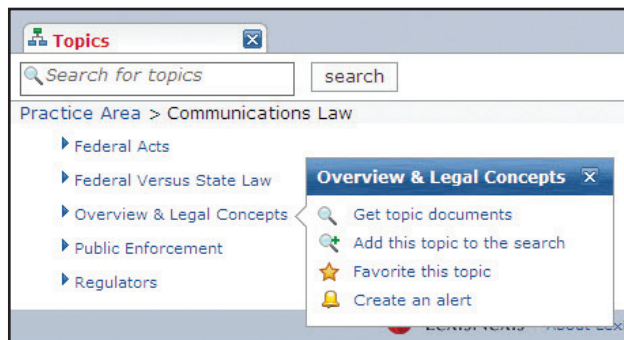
Topics

Search for topics

search

Practice Area > Communications Law

Federal Acts

Federal Versus State Law

Overview & Legal Concepts

Public Enforcement

Regulators

Overview & Legal Concepts

Get topic documents

Add this topic to the search

Favorite this topic

Create an alert

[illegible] About Lex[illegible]